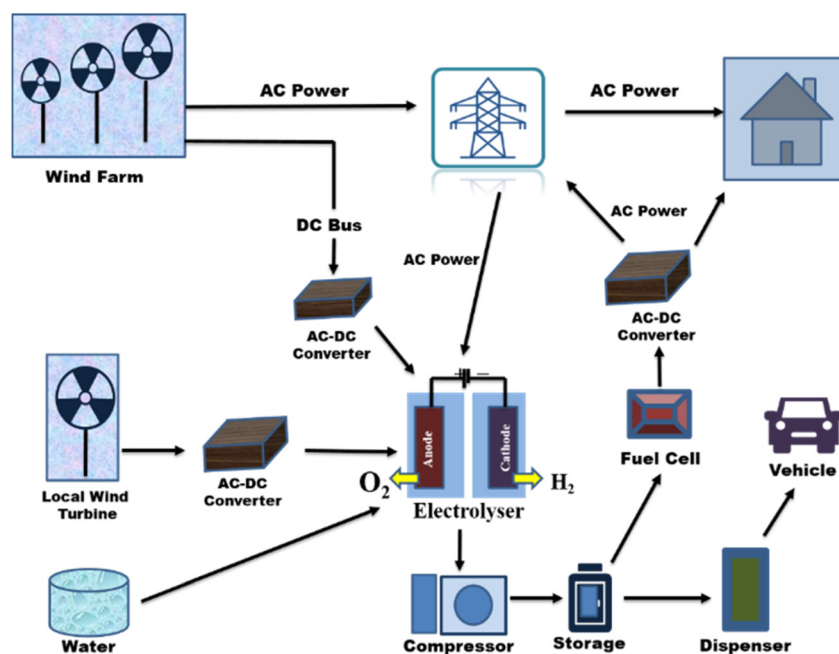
Wind Farm

AC Power

AC Power

DC Bus

AC Power

AC Power

AC-DC Converter

AC-DC Converter

Local Wind Turbine

AC-DC Converter

+ −

Anode

Cathode

$O_2$

$H_2$

Electrolyser

Fuel Cell

Vehicle

Water

Compressor

Storage

Dispenser